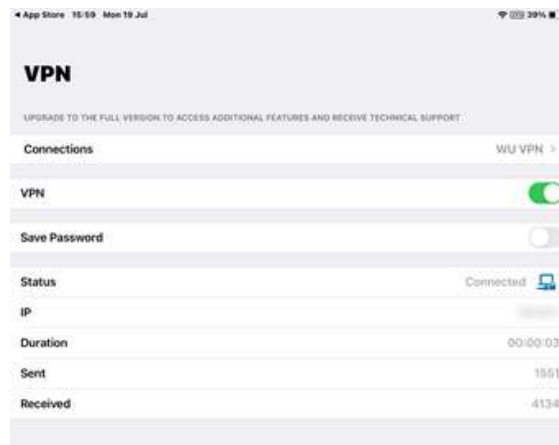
◂ App Store 15:59 Mon 19 Jul

39%

VPN

UPGRADE TO THE FULL VERSION TO ACCESS ADDITIONAL FEATURES AND RECEIVE TECHNICAL SUPPORT

Connections WU VPN >

VPN

Save Password

Status Connected

IP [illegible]

Duration 00:00:03

Sent 1551

Received 4134